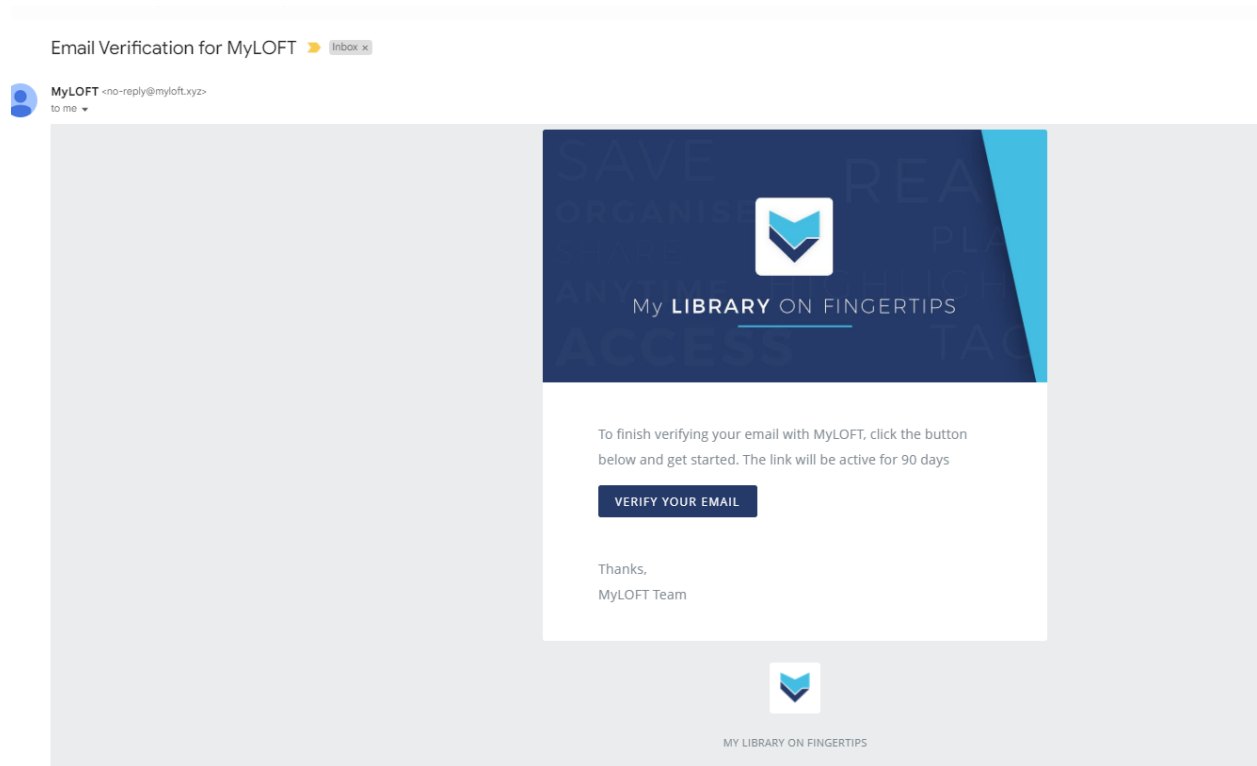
Email Verification for MyLOFT Inbox ×

MyLOFT <no-reply@myloft.xyz>
to me

SAVE
ORGANISE
SHARE
ANYTIME
ACCESS
READ
PLA
HIGHLIGH
TAG

My LIBRARY ON FINGERTIPS

To finish verifying your email with MyLOFT, click the button below and get started. The link will be active for 90 days

VERIFY YOUR EMAIL

Thanks,
MyLOFT Team

MY LIBRARY ON FINGERTIPS